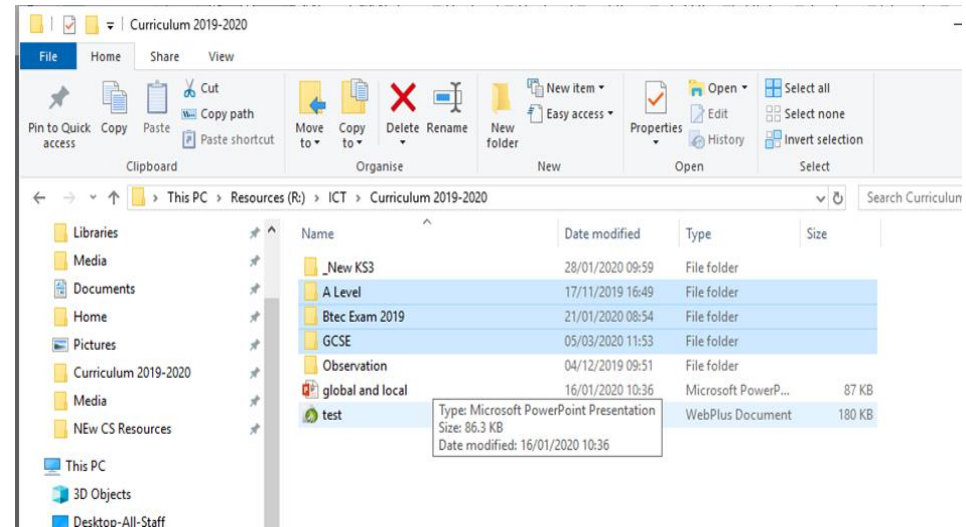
Curriculum 2019-2020

File Home Share View

Pin to Quick access Copy Paste Cut Copy path Paste shortcut
Clipboard

Move to Copy to Delete Rename
Organise

New folder New item Easy access
New

Properties Open Edit History
Open

Select all Select none Invert selection
Select

This PC > Resources (R:) > ICT > Curriculum 2019-2020

Search Curriculum

Libraries
Media
Documents
Home
Pictures
Curriculum 2019-2020
Media
NEw CS Resources
This PC
3D Objects
Desktop-All-Staff

| Name | Date modified | Type | Size |
|---|---|---|---|
| _New KS3 | 28/01/2020 09:59 | File folder | |
| A Level | 17/11/2019 16:49 | File folder | |
| Btec Exam 2019 | 21/01/2020 08:54 | File folder | |
| GCSE | 05/03/2020 11:53 | File folder | |
| Observation | 04/12/2019 09:51 | File folder | |
| global and local | 16/01/2020 10:36 | Microsoft PowerP... | 87 KB |
| test | | WebPlus Document | 180 KB |

Type: Microsoft PowerPoint Presentation
Size: 86.3 KB
Date modified: 16/01/2020 10:36